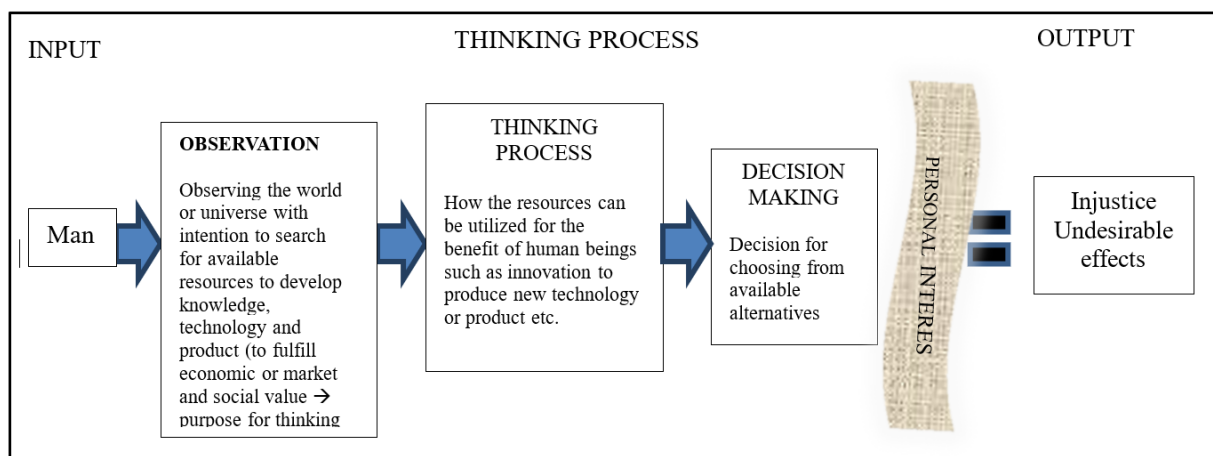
INPUT

THINKING PROCESS

OUTPUT

Man

OBSERVATION

Observing the world or universe with intention to search for available resources to develop knowledge, technology and product (to fulfill economic or market and social value → purpose for thinking

THINKING PROCESS

How the resources can be utilized for the benefit of human beings such as innovation to produce new technology or product etc.

DECISION MAKING

Decision for choosing from available alternatives

PERSONAL INTERES

Injustice Undesirable effects